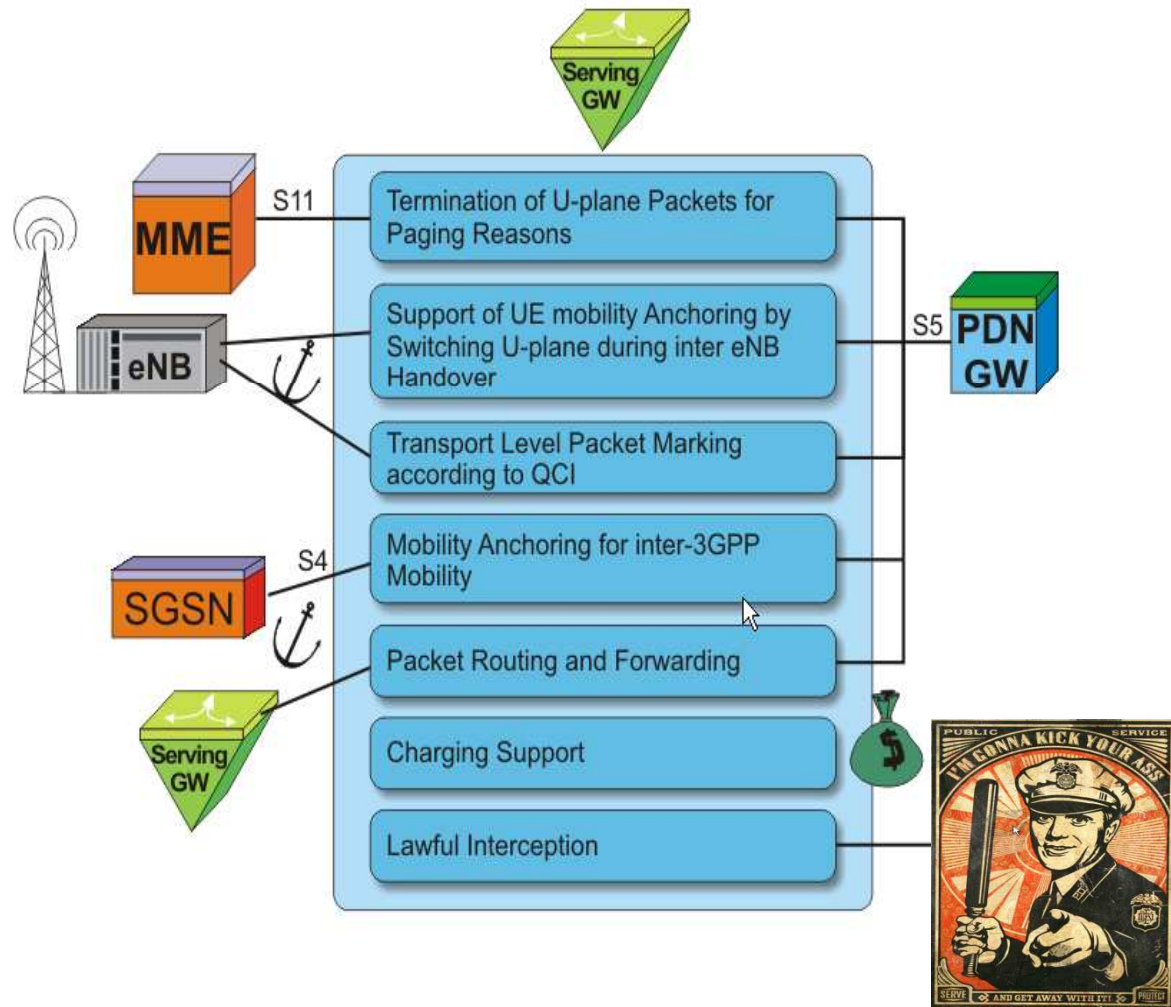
Serving GW

MME

S11

Termination of U-plane Packets for Paging Reasons

eNB

Support of UE mobility Anchoring by Switching U-plane during inter eNB Handover

S5

PDN GW

Transport Level Packet Marking according to QCI

SGSN

S4

Mobility Anchoring for inter-3GPP Mobility

Packet Routing and Forwarding

Serving GW

Charging Support

$

Lawful Interception

PUBLIC SERVICE

I'M GONNA KICK YOUR ASS

SERVE AND GET AWAY WITH IT! PROTECT